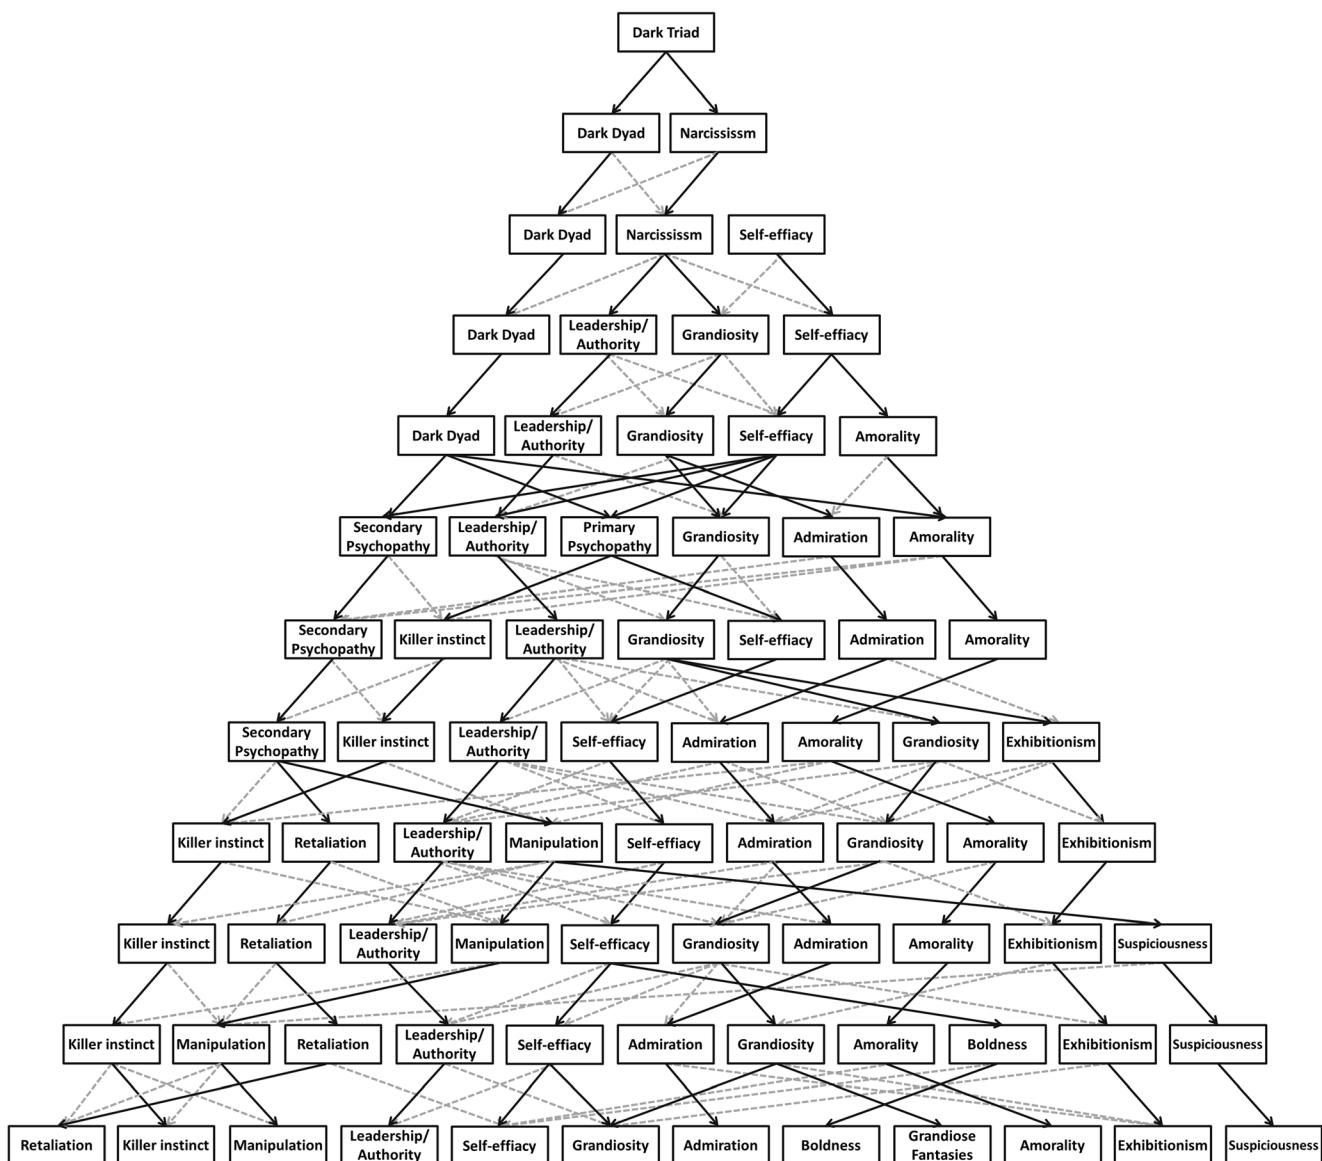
Dark Triad

Dark Dyad
Narcississm

Dark Dyad
Narcississm
Self-effiacy

Dark Dyad
Leadership/ Authority
Grandiosity
Self-effiacy

Dark Dyad
Leadership/ Authority
Grandiosity
Self-effiacy
Amorality

Secondary Psychopathy
Leadership/ Authority
Primary Psychopathy
Grandiosity
Admiration
Amorality

Secondary Psychopathy
Killer instinct
Leadership/ Authority
Grandiosity
Self-effiacy
Admiration
Amorality

Secondary Psychopathy
Killer instinct
Leadership/ Authority
Self-effiacy
Admiration
Amorality
Grandiosity
Exhibitionism

Killer instinct
Retaliation
Leadership/ Authority
Manipulation
Self-effiacy
Admiration
Grandiosity
Amorality
Exhibitionism

Killer instinct
Retaliation
Leadership/ Authority
Manipulation
Self-efficacy
Grandiosity
Admiration
Amorality
Exhibitionism
Suspiciousness

Killer instinct
Manipulation
Retaliation
Leadership/ Authority
Self-effiacy
Admiration
Grandiosity
Amorality
Boldness
Exhibitionism
Suspiciousness

Retaliation
Killer instinct
Manipulation
Leadership/ Authority
Self-effiacy
Grandiosity
Admiration
Boldness
Grandiose Fantasies
Amorality
Exhibitionism
Suspiciousness